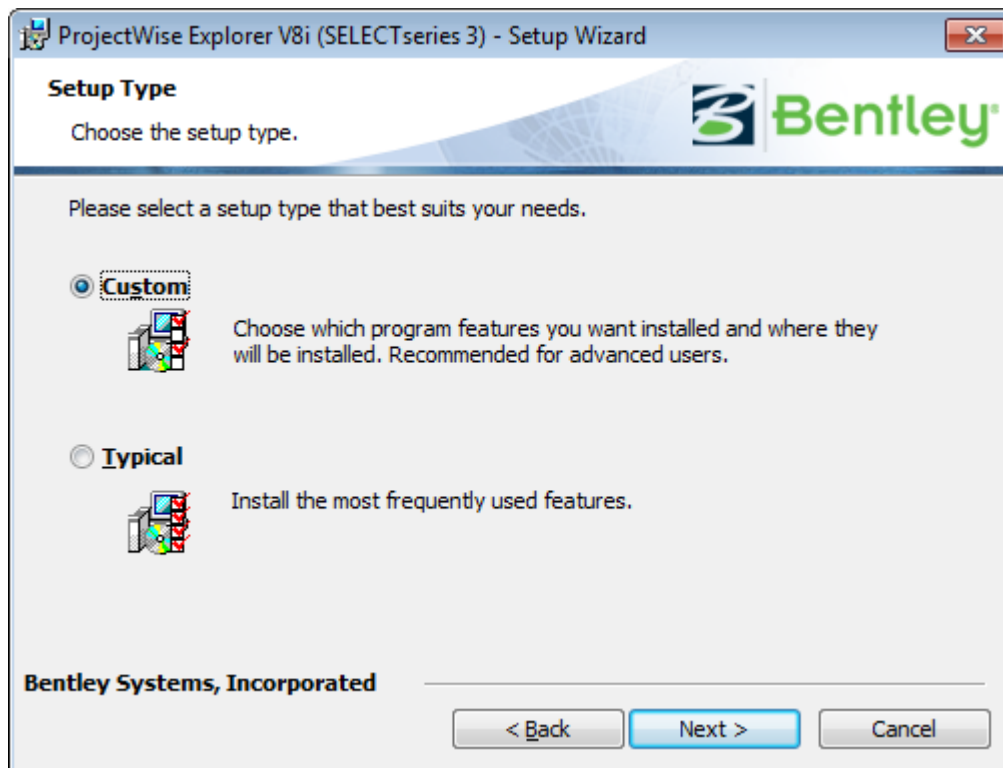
ProjectWise Explorer V8i (SELECTseries 3) - Setup Wizard

Setup Type

Choose the setup type.

Bentley

Please select a setup type that best suits your needs.

Custom

Choose which program features you want installed and where they will be installed. Recommended for advanced users.

Typical

Install the most frequently used features.

Bentley Systems, Incorporated

< Back

Next >

Cancel